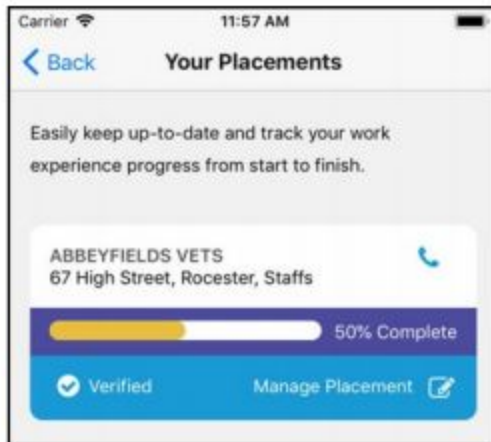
Carrier
11:57 AM
Back
Your Placements

Easily keep up-to-date and track your work experience progress from start to finish.

ABBEYFIELDS VETS
67 High Street, Rocester, Staffs

50% Complete

Verified
Manage Placement